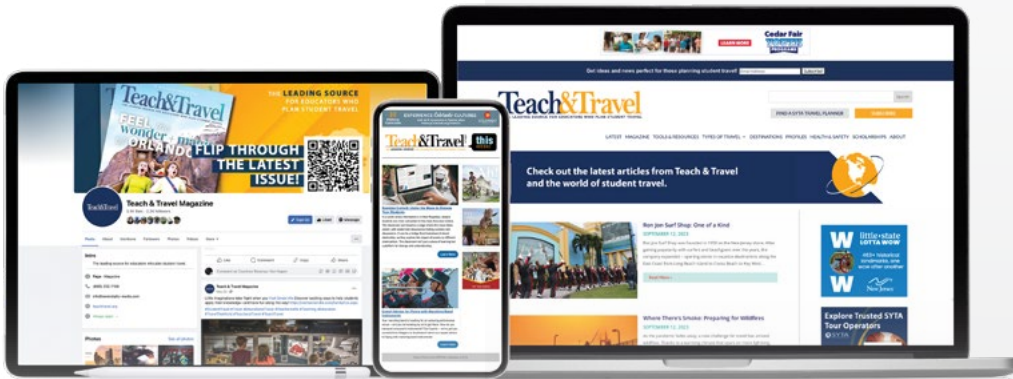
Teach&Travel

FEEL wonder ORLANDO

THE LEADING SOURCE FOR EDUCATORS WHO PLAN STUDENT TRAVEL

FLIP THROUGH THE LATEST ISSUE!

Teach&Travel

Teach & Travel Magazine

Intro

Photos

Teach & Travel Magazine

Teach&Travel

this

Cedar Fair

LEARN MORE

Get ideas and news perfect for those planning student travel

Subscribe

Teach&Travel

THE LEADING SOURCE FOR EDUCATORS WHO PLAN STUDENT TRAVEL

FIND A SYTA TRAVEL PLANNER

SUBSCRIBE

LATEST MAGAZINE TOOLS & RESOURCES TYPES OF TRAVEL DESTINATIONS PROFILES HEALTH & SAFETY SCHOLARSHIPS ABOUT

Check out the latest articles from Teach & Travel and the world of student travel.

Bon Jovi Surf Shop: One of a Kind

SEPTEMBER 12, 2023

Read More

Where There's Smoke: Preparing for Wildfires

SEPTEMBER 12, 2023

W little state LOTTA WOW

New Jersey

Explore Trusted SYTA Tour Operators

SYTA